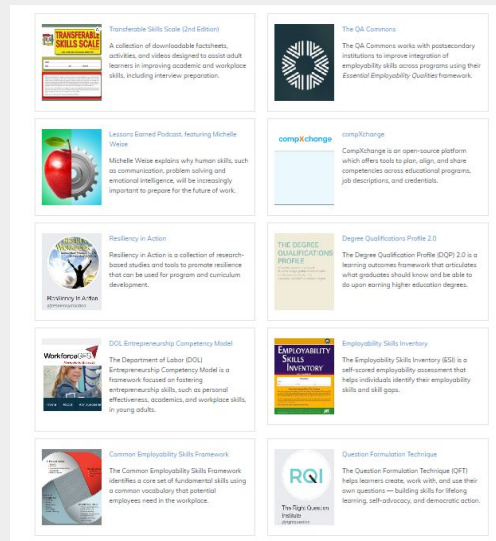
TRANSFERABLE SKILLS SCALE

Transferable Skills Scale (2nd Edition)

A collection of downloadable factsheets, activities, and videos designed to assist adult learners in improving academic and workplace skills, including interview preparation.

The QA Commons

The QA Commons works with postsecondary institutions to improve integration of employability skills across programs using their *Essential Employability Qualities* framework.

Lessons Earned Podcast, featuring Michelle Weise

Michelle Weise explains why human skills, such as communication, problem solving and emotional intelligence, will be increasingly important to prepare for the future of work.

compXchange

compXchange

CompXchange is an open-source platform which offers tools to plan, align, and share competencies across educational programs, job descriptions, and credentials.

Resiliency in Action

Resiliency in Action

Resiliency in Action is a collection of research-based studies and tools to promote resilience that can be used for program and curriculum development.

THE DEGREE QUALIFICATIONS PROFILE

Degree Qualifications Profile 2.0

The Degree Qualification Profile (DQP) 2.0 is a learning outcomes framework that articulates what graduates should know and be able to do upon earning higher education degrees.

WorkforceGPS

DOL Entrepreneurship Competency Model

The Department of Labor (DOL) Entrepreneurship Competency Model is a framework focused on fostering entrepreneurship skills, such as personal effectiveness, academics, and workplace skills, in young adults.

EMPLOYABILITY SKILLS INVENTORY

Employability Skills Inventory

The Employability Skills Inventory (ESI) is a self-scored employability assessment that helps individuals identify their employability skills and skill gaps.

Common Employability Skills Framework

The Common Employability Skills Framework identifies a core set of fundamental skills using a common vocabulary that potential employees need in the workplace.

RQI
The Right Question Institute

Question Formulation Technique

The Question Formulation Technique (QFT) helps learners create, work with, and use their own questions — building skills for lifelong learning, self-advocacy, and democratic action.